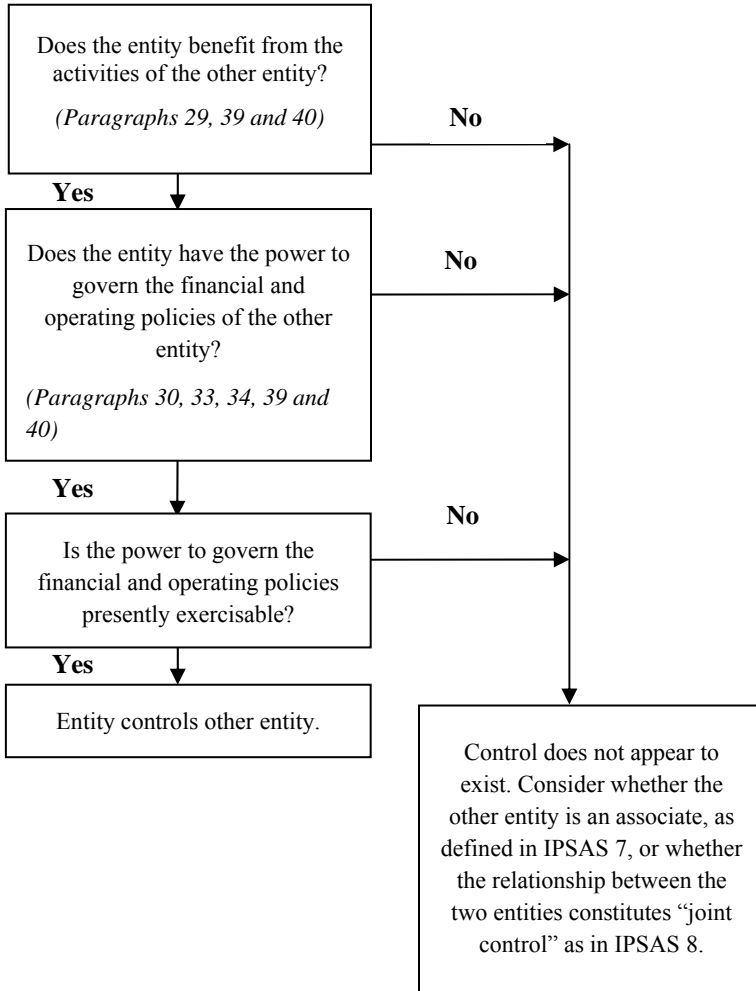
Does the entity benefit from the activities of the other entity?

*(Paragraphs 29, 39 and 40)*

No

Yes

Does the entity have the power to govern the financial and operating policies of the other entity?

*(Paragraphs 30, 33, 34, 39 and 40)*

No

Yes

Is the power to govern the financial and operating policies presently exercisable?

No

Yes

Entity controls other entity.

Control does not appear to exist. Consider whether the other entity is an associate, as defined in IPSAS 7, or whether the relationship between the two entities constitutes "joint control" as in IPSAS 8.